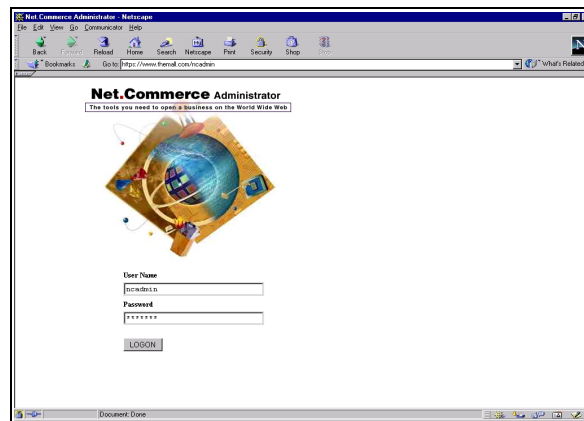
Net.Commerce Administrator - Netscape

File Edit View Go Communicator Help

Back Forward Reload Home Search Netscape Print Security Shop Stop

Bookmarks Go to: https://www.themall.com/ncadmin

What's Related

Net.Commerce Administrator

The tools you need to open a business on the World Wide Web

User Name

ncadmin

Password

*******

LOGON

Document: Done